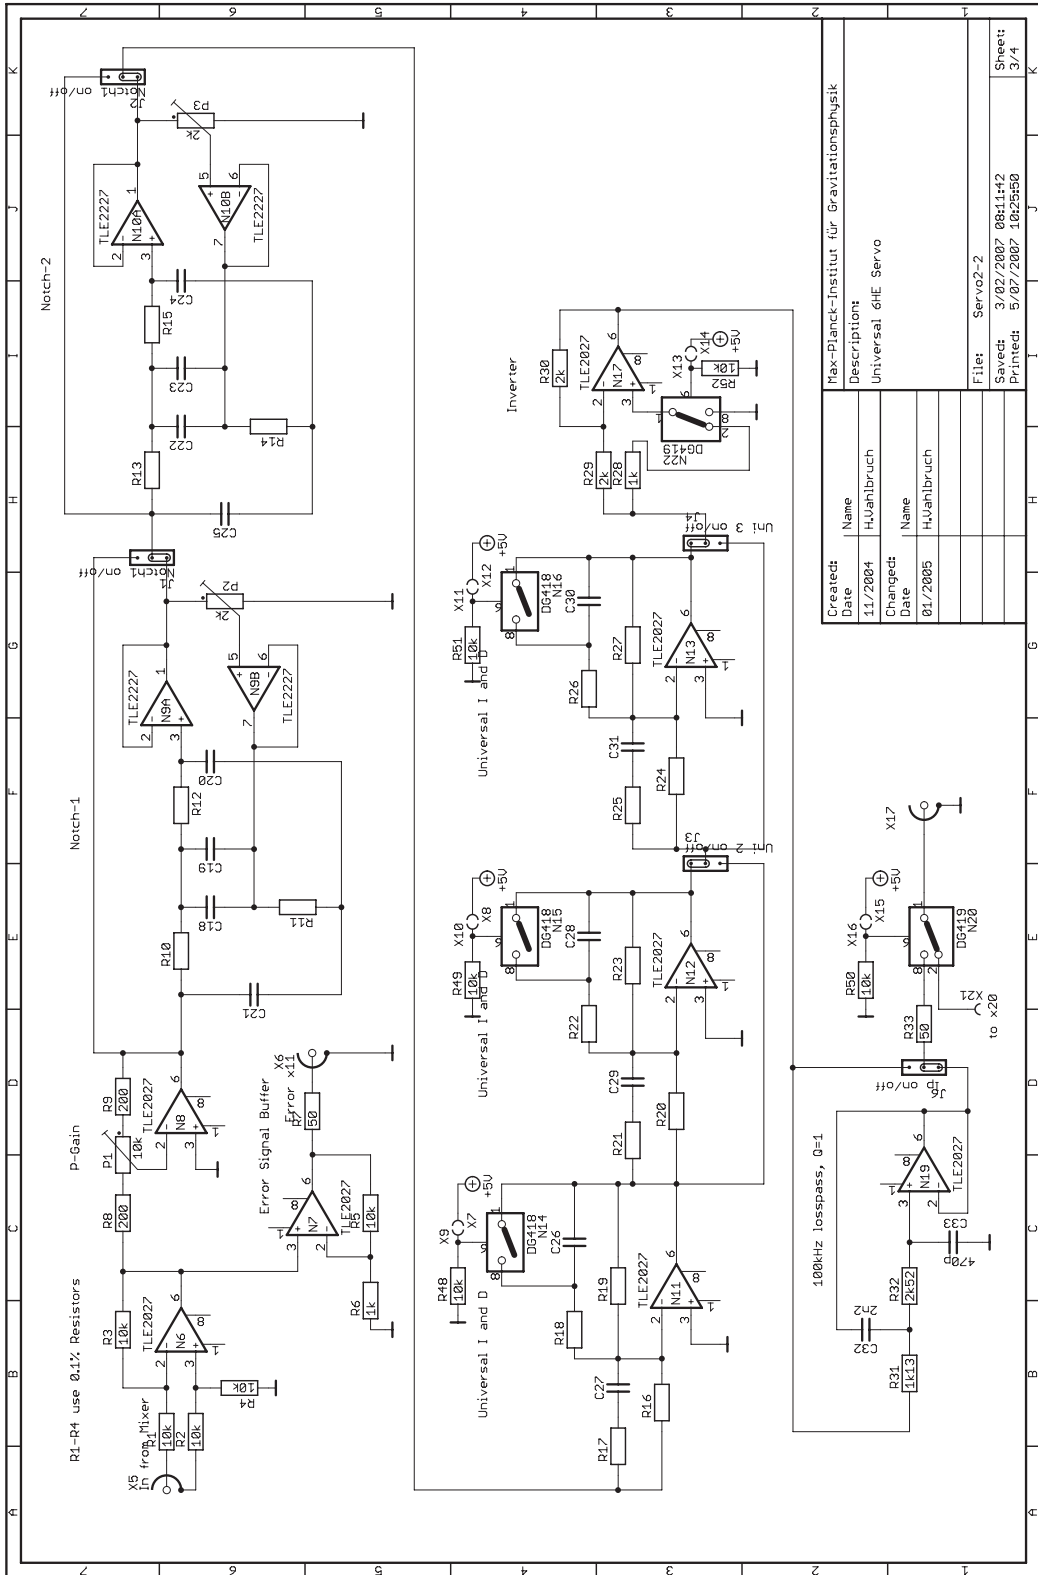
Max-Planck-Institut für Gravitationsphysik
Description:
Universal 6HE Servo

| Created: | |
|---|---|
| Date | Name |
| 11/2004 | H.Vahlbruch |
| Changed: | |
| Date | Name |
| 01/2005 | H.Vahlbruch |

File: Servo2-2
Saved: 3/02/2007 08:11:42
Printed: 5/07/2007 10:25:50
Sheet: 3/4

R1-R4 use 0.1% Resistors
X5 In from Mixer
R1 10k
R2 10k
R3 10k
R4 10k
TLE2027 N6
P-Gain
R8 200
P1 10k
R9 200
TLE2027 N8
Error Signal Buffer
TLE2027 N7
R5 10k
R6 1k
R7 50
X6 Error x11
Notch-1
R10
R11
R12
C18
C19
C20
C21
TLE2227 N9A
TLE2227 N9B
P2 2k
J1 Notch1 on/off
Notch-2
R13
R14
R15
C22
C23
C24
C25
TLE2227 N10A
TLE2227 N10B
P3 2k
J2 Notch1 on/off
Universal I and D
X9 X7 +5V
R48 10k
DG418 N14
C26
C27
R16
R17
R18
R19
TLE2027 N11
Universal I and D
X10 X8 +5V
R49 10k
DG418 N15
C28
C29
R20
R21
R22
R23
TLE2027 N12
J3 Uni 2 on/off
Universal I and D
X11 X12 +5V
R51 10k
DG418 N16
C30
C31
R24
R25
R26
R27
TLE2027 N13
J4 Uni 3 on/off
Inverter
R29 2k
R28 1k
R30 2k
TLE2027 N17
DG419 N22
X13 X14 +5V
R52 10k
100kHz losspass, Q=1
R31 1k13
R32 2k52
C32 2n2
C33 470p
TLE2027 N19
J6 lp on/off
R33 50
R50 10k
X16 X15 +5V
DG419 N20
X21 to x20
X17